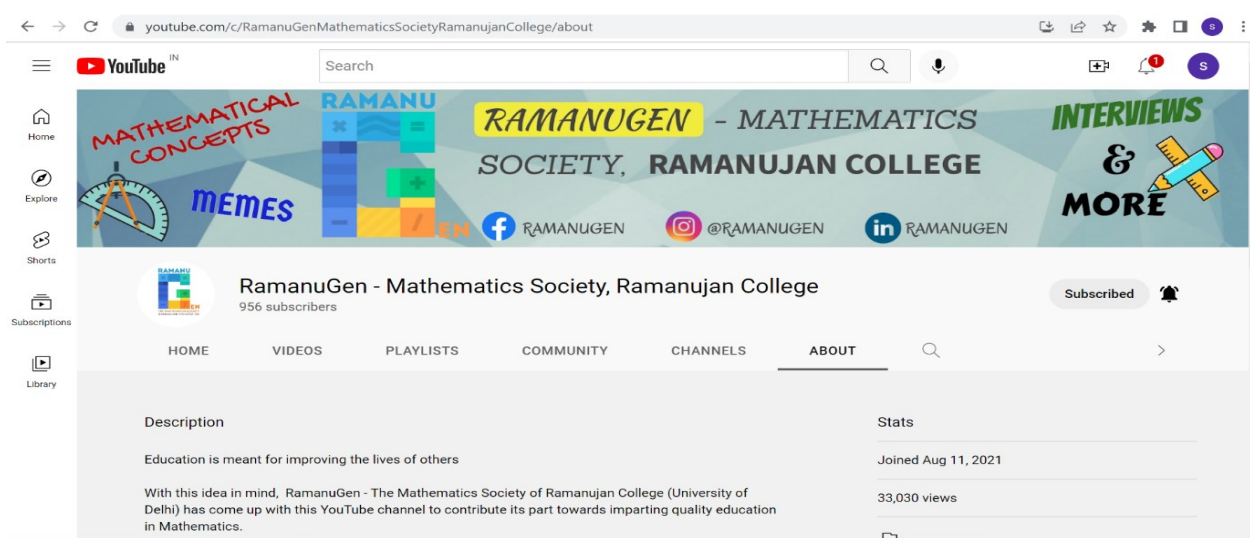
youtube.com/c/RamanuGenMathematicsSocietyRamanujanCollege/about

YouTube IN

Search

1

S

Home

Explore

Shorts

Subscriptions

Library

MATHEMATICAL CONCEPTS

MEMES

RAMANU

EN

RAMANUGEN - MATHEMATICS SOCIETY, RAMANUJAN COLLEGE

RAMANUGEN

@RAMANUGEN

RAMANUGEN

INTERVIEWS & MORE

RAMANU EN

RamanuGen - Mathematics Society, Ramanujan College

956 subscribers

Subscribed

HOME VIDEOS PLAYLISTS COMMUNITY CHANNELS ABOUT

Description

Education is meant for improving the lives of others

With this idea in mind, RamanuGen - The Mathematics Society of Ramanujan College (University of Delhi) has come up with this YouTube channel to contribute its part towards imparting quality education in Mathematics.

Stats

Joined Aug 11, 2021

33,030 views